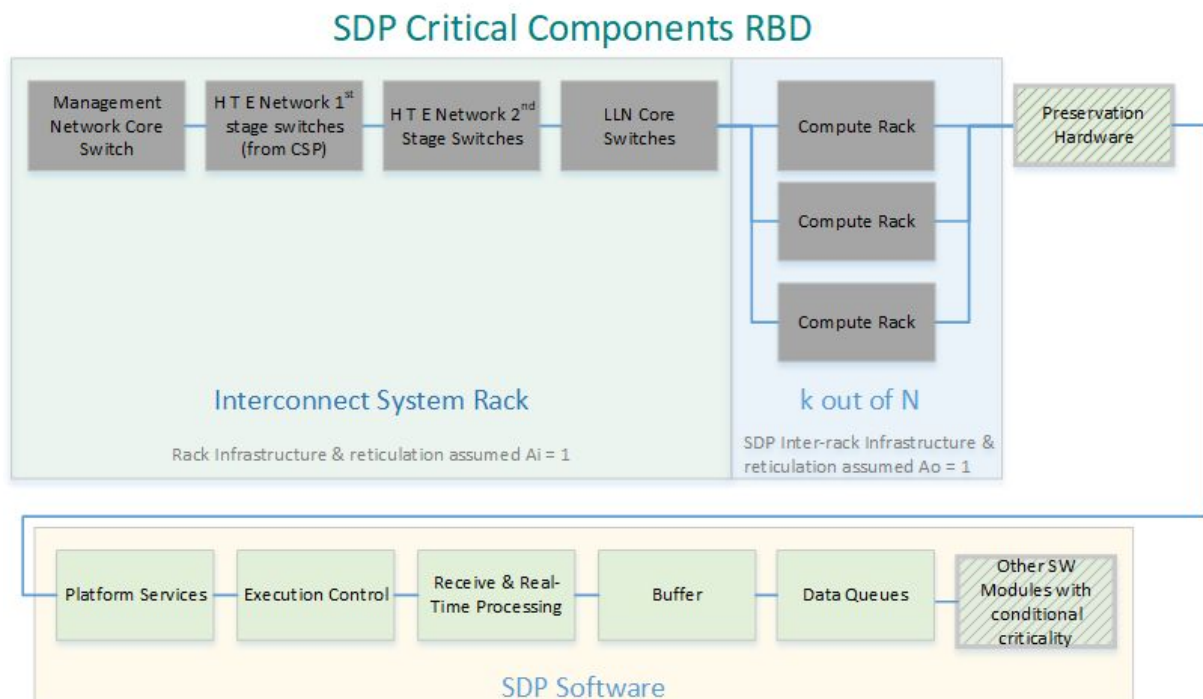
SDP Critical Components RBD

Management Network Core Switch

H T E Network 1$^{st}$ stage switches (from CSP)

H T E Network 2$^{nd}$ Stage Switches

LLN Core Switches

Compute Rack

Compute Rack

Compute Rack

Preservation Hardware

Interconnect System Rack

Rack Infrastructure & reticulation assumed Ai = 1

k out of N

SDP Inter-rack Infrastructure & reticulation assumed Ao = 1

Platform Services

Execution Control

Receive & Real-Time Processing

Buffer

Data Queues

Other SW Modules with conditional criticality

SDP Software